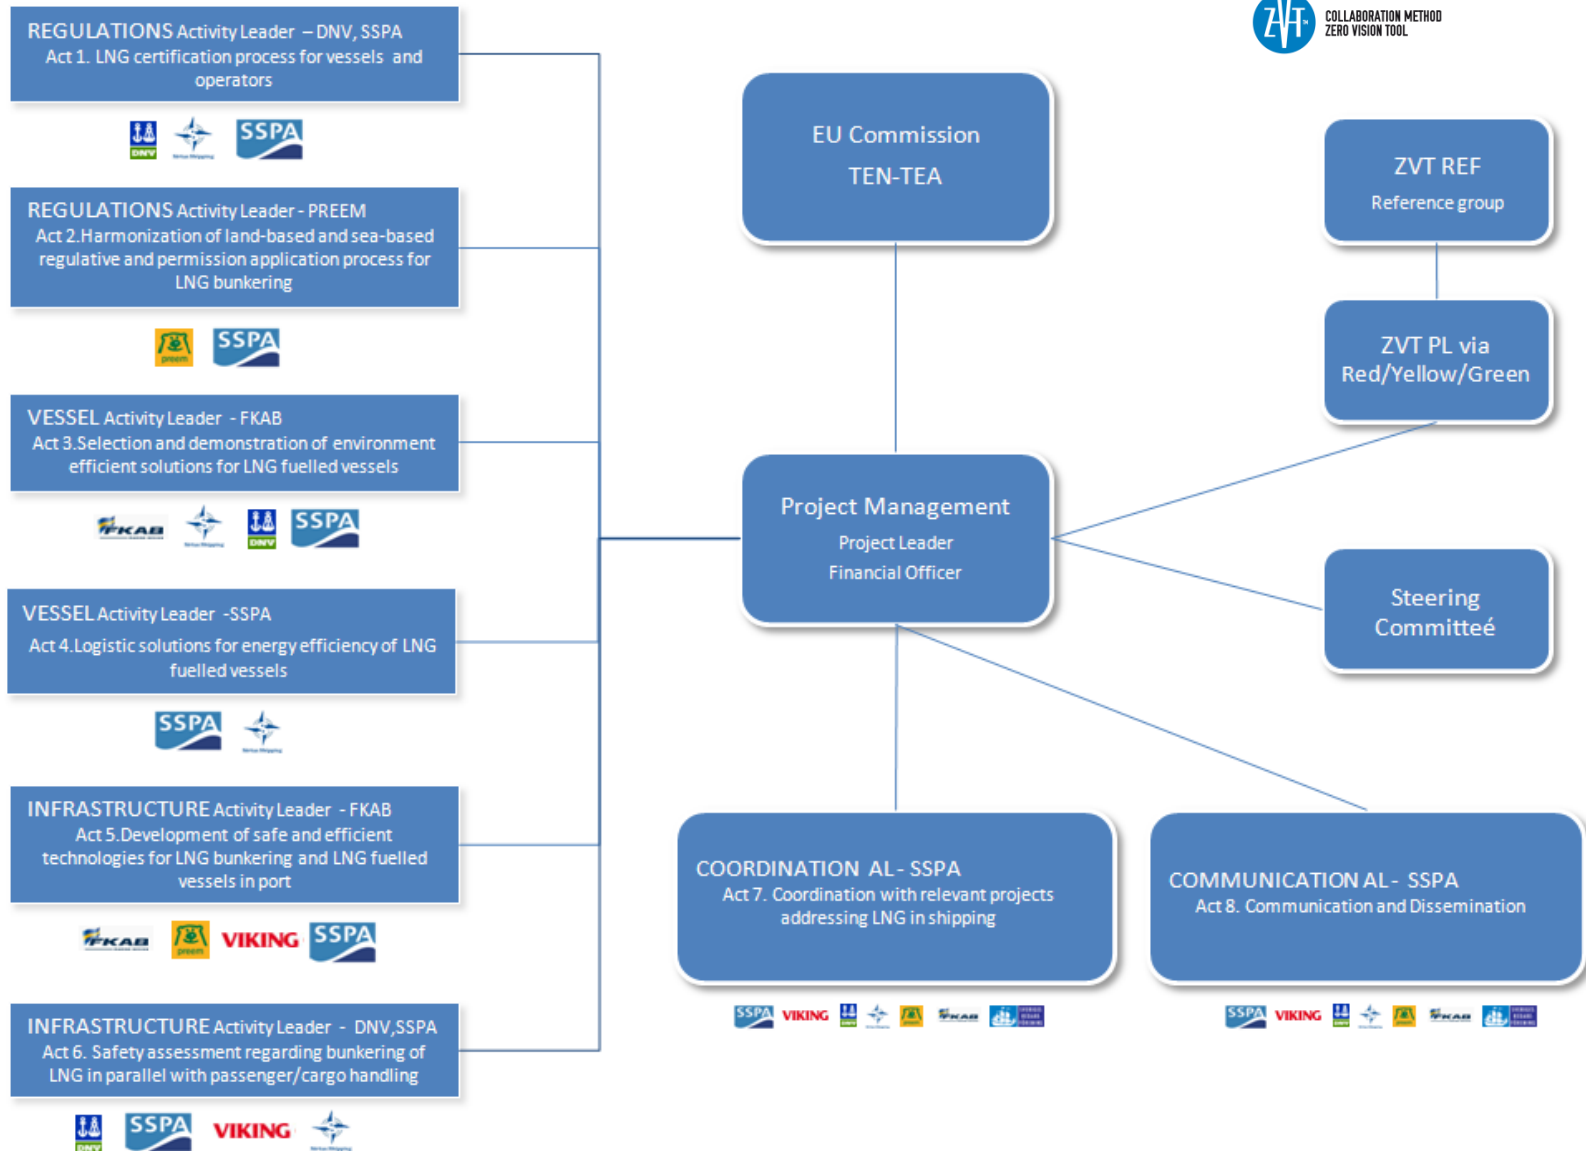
REGULATIONS Activity Leader – DNV, SSPA
Act 1. LNG certification process for vessels and operators

DNV SSPA

REGULATIONS Activity Leader - PREEM
Act 2.Harmonization of land-based and sea-based regulative and permission application process for LNG bunkering

preem SSPA

VESSEL Activity Leader - FKAB
Act 3.Selection and demonstration of environment efficient solutions for LNG fuelled vessels

FKAB DNV SSPA

VESSEL Activity Leader -SSPA
Act 4.Logistic solutions for energy efficiency of LNG fuelled vessels

SSPA

INFRASTRUCTURE Activity Leader - FKAB
Act 5.Development of safe and efficient technologies for LNG bunkering and LNG fuelled vessels in port

FKAB preem VIKING SSPA

INFRASTRUCTURE Activity Leader - DNV,SSPA
Act 6. Safety assessment regarding bunkering of LNG in parallel with passenger/cargo handling

DNV SSPA VIKING

ZVT COLLABORATION METHOD ZERO VISION TOOL

EU Commission
TEN-TEA

ZVT REF
Reference group

ZVT PL via Red/Yellow/Green

Project Management
Project Leader
Financial Officer

Steering Committeé

COORDINATION AL - SSPA
Act 7. Coordination with relevant projects addressing LNG in shipping

SSPA VIKING DNV preem FKAB

COMMUNICATION AL - SSPA
Act 8. Communication and Dissemination

SSPA VIKING DNV preem FKAB